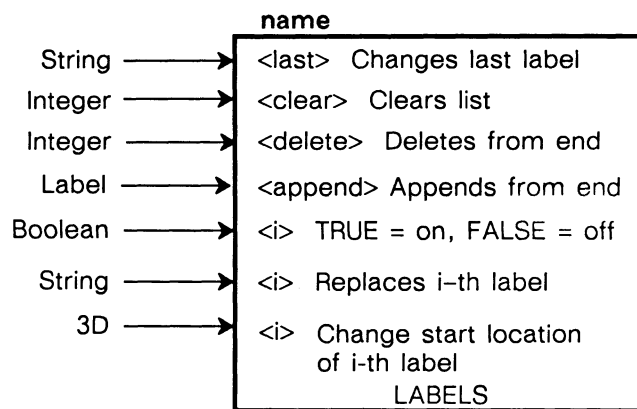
name

String → <last> Changes last label

Integer → <clear> Clears list

Integer → <delete> Deletes from end

Label → <append> Appends from end

Boolean → <i> TRUE = on, FALSE = off

String → <i> Replaces i-th label

3D → <i> Change start location of i-th label

LABELS